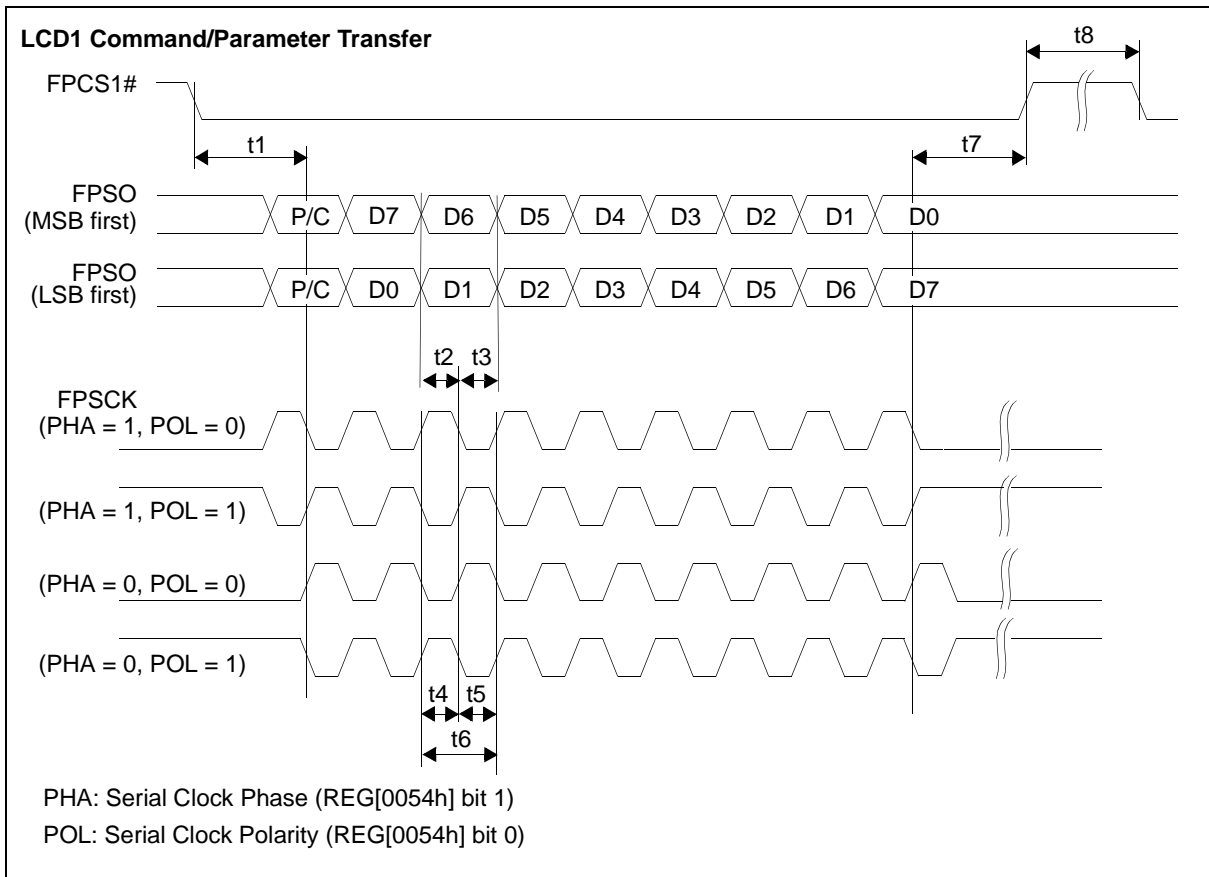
LCD1 Command/Parameter Transfer

t8

FPCS1#

t1

t7

FPSO
(MSB first)

P/C D7 D6 D5 D4 D3 D2 D1 D0

FPSO
(LSB first)

P/C D0 D1 D2 D3 D4 D5 D6 D7

t2 t3

FPSCK
(PHA = 1, POL = 0)

(PHA = 1, POL = 1)

(PHA = 0, POL = 0)

(PHA = 0, POL = 1)

t4 t5

t6

PHA: Serial Clock Phase (REG[0054h] bit 1)

POL: Serial Clock Polarity (REG[0054h] bit 0)